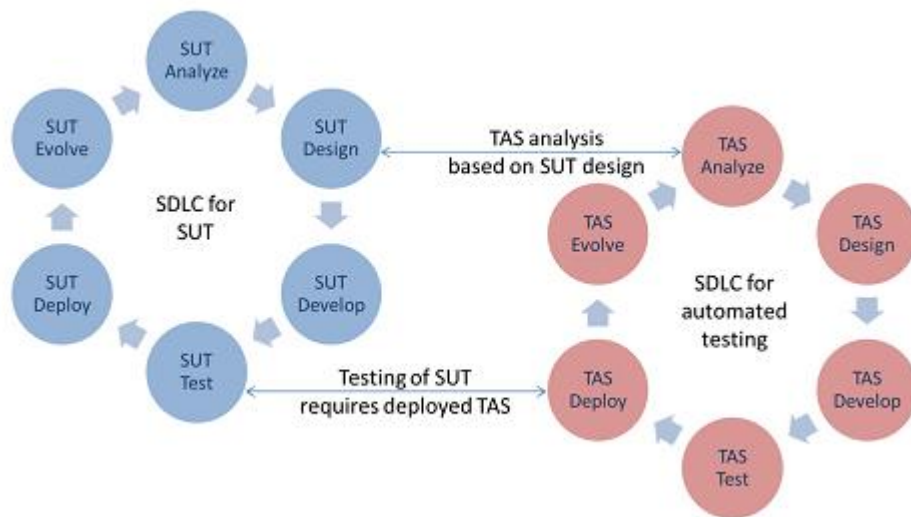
SUT Analyze

SUT Evolve

SUT Design

SDLC for SUT

SUT Deploy

SUT Develop

SUT Test

TAS analysis based on SUT design

Testing of SUT requires deployed TAS

TAS Analyze

TAS Evolve

TAS Design

SDLC for automated testing

TAS Deploy

TAS Develop

TAS Test